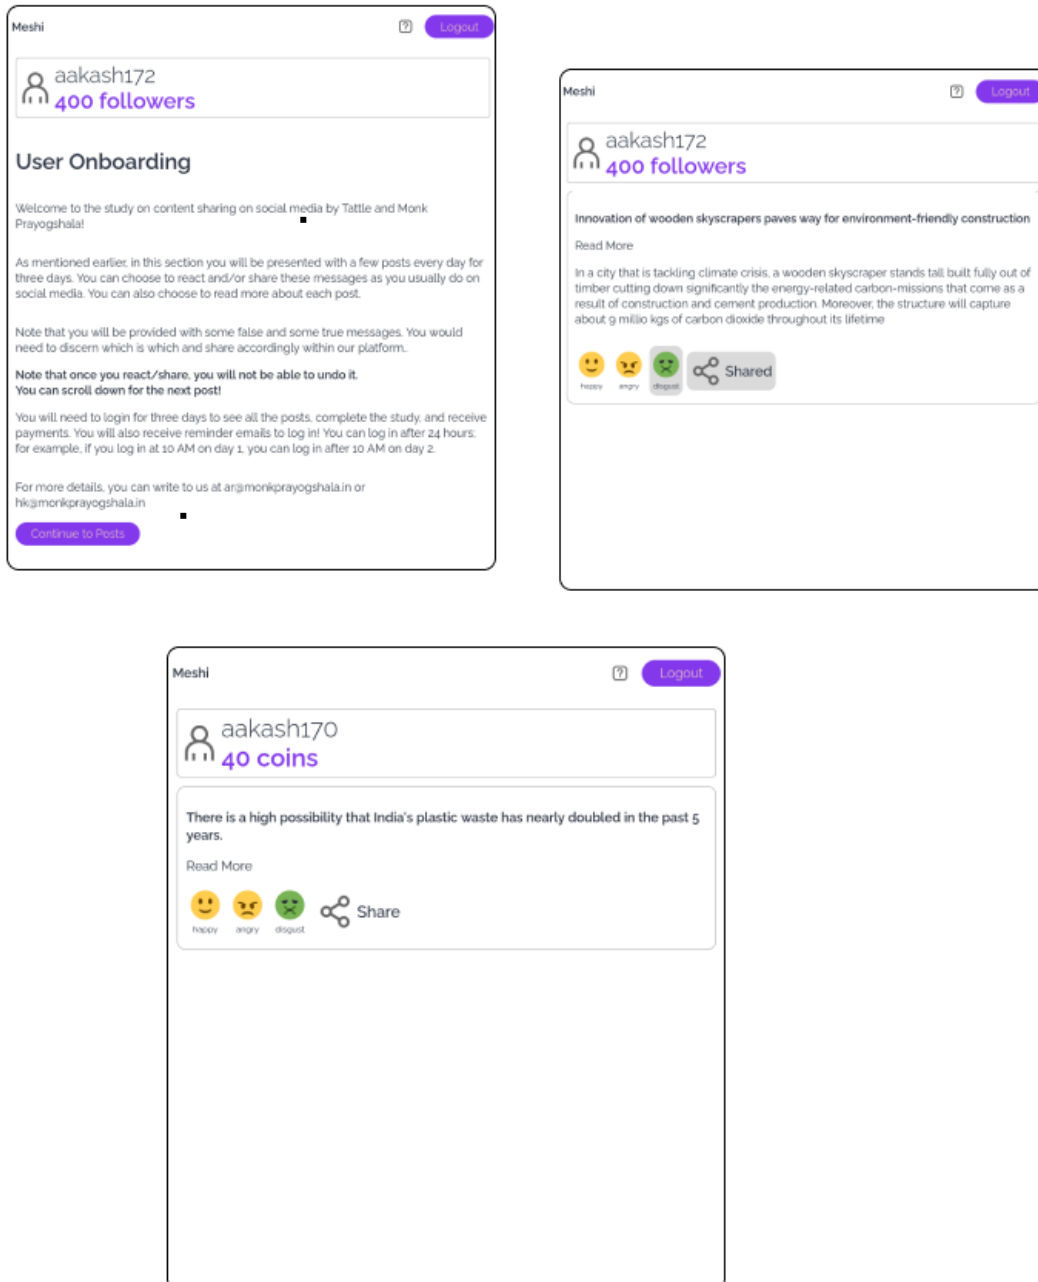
Meshi ? Logout

aakash172
400 followers

User Onboarding

Welcome to the study on content sharing on social media by Tattle and Monk Prayogshala!

As mentioned earlier, in this section you will be presented with a few posts every day for three days. You can choose to react and/or share these messages as you usually do on social media. You can also choose to read more about each post.

Note that you will be provided with some false and some true messages. You would need to discern which is which and share accordingly within our platform.

Note that once you react/share, you will not be able to undo it.
You can scroll down for the next post!

You will need to login for three days to see all the posts, complete the study, and receive payments. You will also receive reminder emails to log in! You can log in after 24 hours; for example, if you log in at 10 AM on day 1, you can log in after 10 AM on day 2.

For more details, you can write to us at ar@monkprayogshala.in or hk@monkprayogshala.in

Continue to Posts

Meshi ? Logout

aakash172
400 followers

Innovation of wooden skyscrapers paves way for environment-friendly construction

Read More

In a city that is tackling climate crisis, a wooden skyscraper stands tall built fully out of timber cutting down significantly the energy-related carbon-missions that come as a result of construction and cement production. Moreover, the structure will capture about 9 millio kgs of carbon dioxide throughout its lifetime

happy angry disgust Shared

Meshi ? Logout

aakash170
40 coins

There is a high possibility that India's plastic waste has nearly doubled in the past 5 years.

Read More

happy angry disgust Share